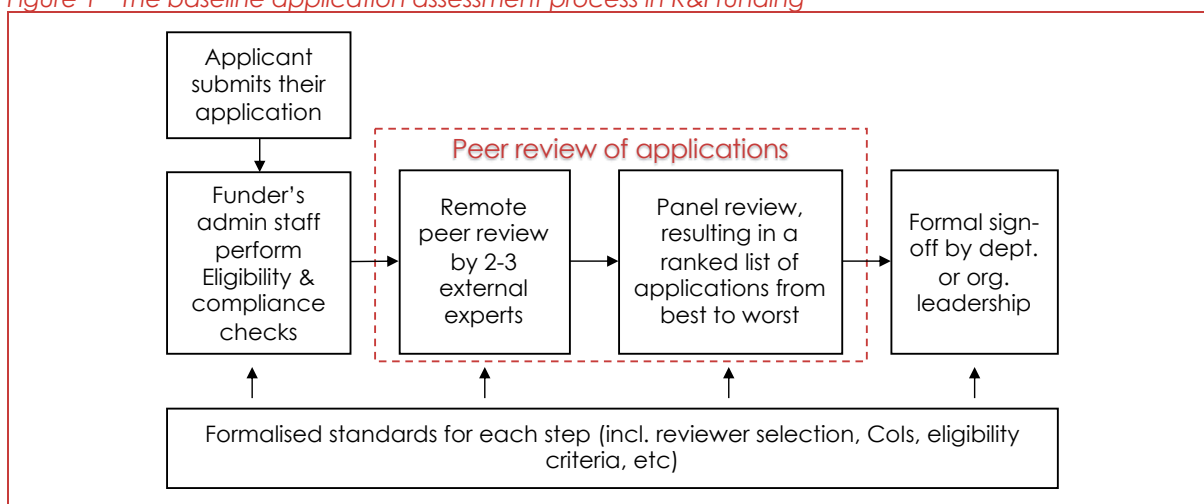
Figure 1 – The baseline application assessment process in R&I funding

Applicant submits their application

Funder's admin staff perform Eligibility & compliance checks

Peer review of applications

Remote peer review by 2-3 external experts

Panel review, resulting in a ranked list of applications from best to worst

Formal sign-off by dept. or org. leadership

Formalised standards for each step (incl. reviewer selection, CoIs, eligibility criteria, etc)